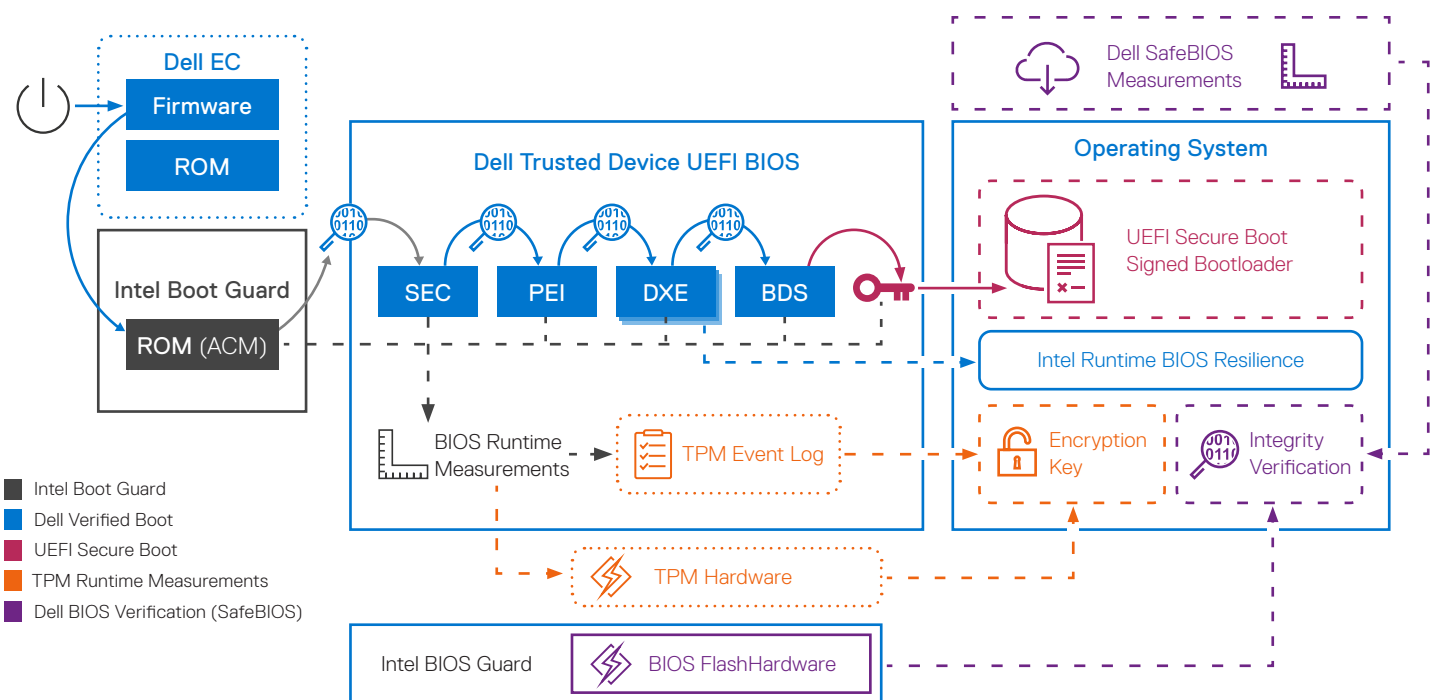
Dell EC

Firmware

ROM

Intel Boot Guard

ROM (ACM)

Dell Trusted Device UEFI BIOS

SEC

PEI

DXE

BDS

BIOS Runtime Measurements

TPM Event Log

Dell SafeBIOS Measurements

Operating System

UEFI Secure Boot Signed Bootloader

Intel Runtime BIOS Resilience

Encryption Key

Integrity Verification

TPM Hardware

Intel BIOS Guard

BIOS FlashHardware

Intel Boot Guard

Dell Verified Boot

UEFI Secure Boot

TPM Runtime Measurements

Dell BIOS Verification (SafeBIOS)